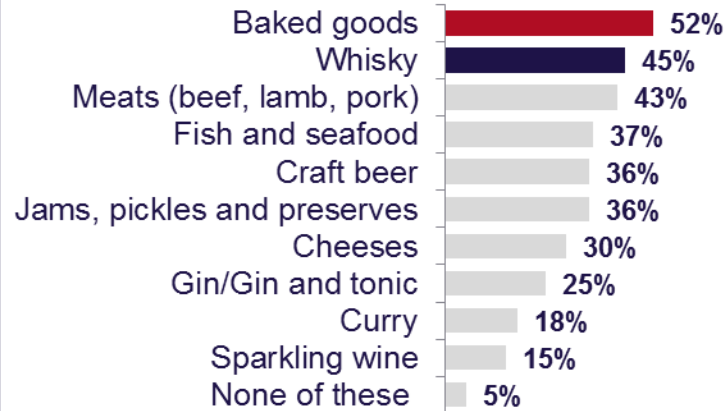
| | |
|---|---|
| Baked goods | 52% |
| Whisky | 45% |
| Meats (beef, lamb, pork) | 43% |
| Fish and seafood | 37% |
| Craft beer | 36% |
| Jams, pickles and preserves | 36% |
| Cheeses | 30% |
| Gin/Gin and tonic | 25% |
| Curry | 18% |
| Sparkling wine | 15% |
| None of these | 5% |